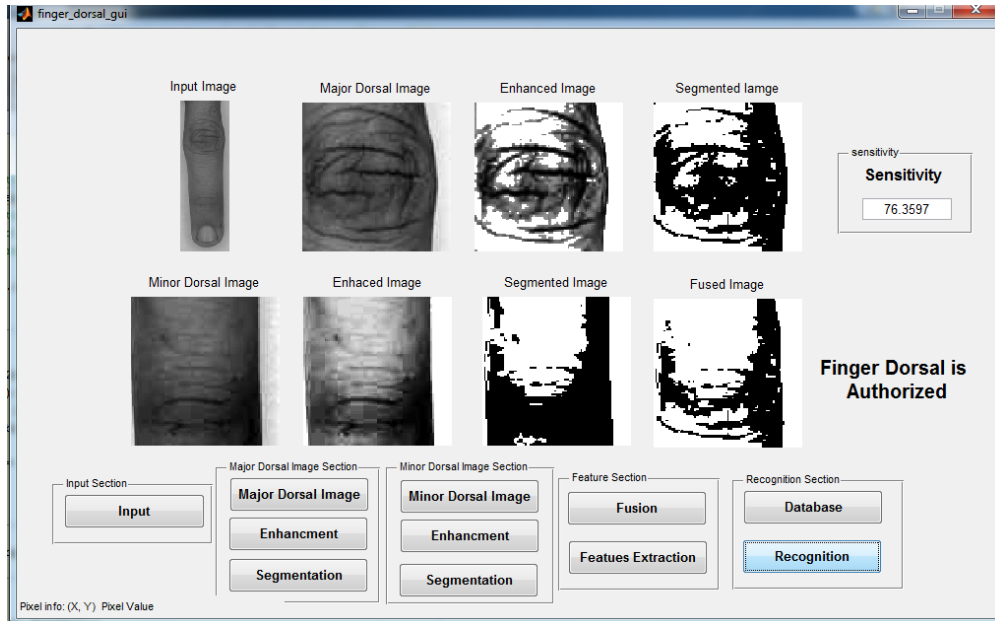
finger_dorsal_gui

Input Image

Major Dorsal Image

Enhanced Image

Segmented Iamge

sensitivity
Sensitivity
76.3597

Minor Dorsal Image

Enhaced Image

Segmented Image

Fused Image

Finger Dorsal is Authorized

Input Section
Input

Major Dorsal Image Section
Major Dorsal Image
Enhancment
Segmentation

Minor Dorsal Image Section
Minor Dorsal Image
Enhancment
Segmentation

Feature Section
Fusion
Featues Extraction

Recognition Section
Database
Recognition

Pixel info: (X, Y) Pixel Value